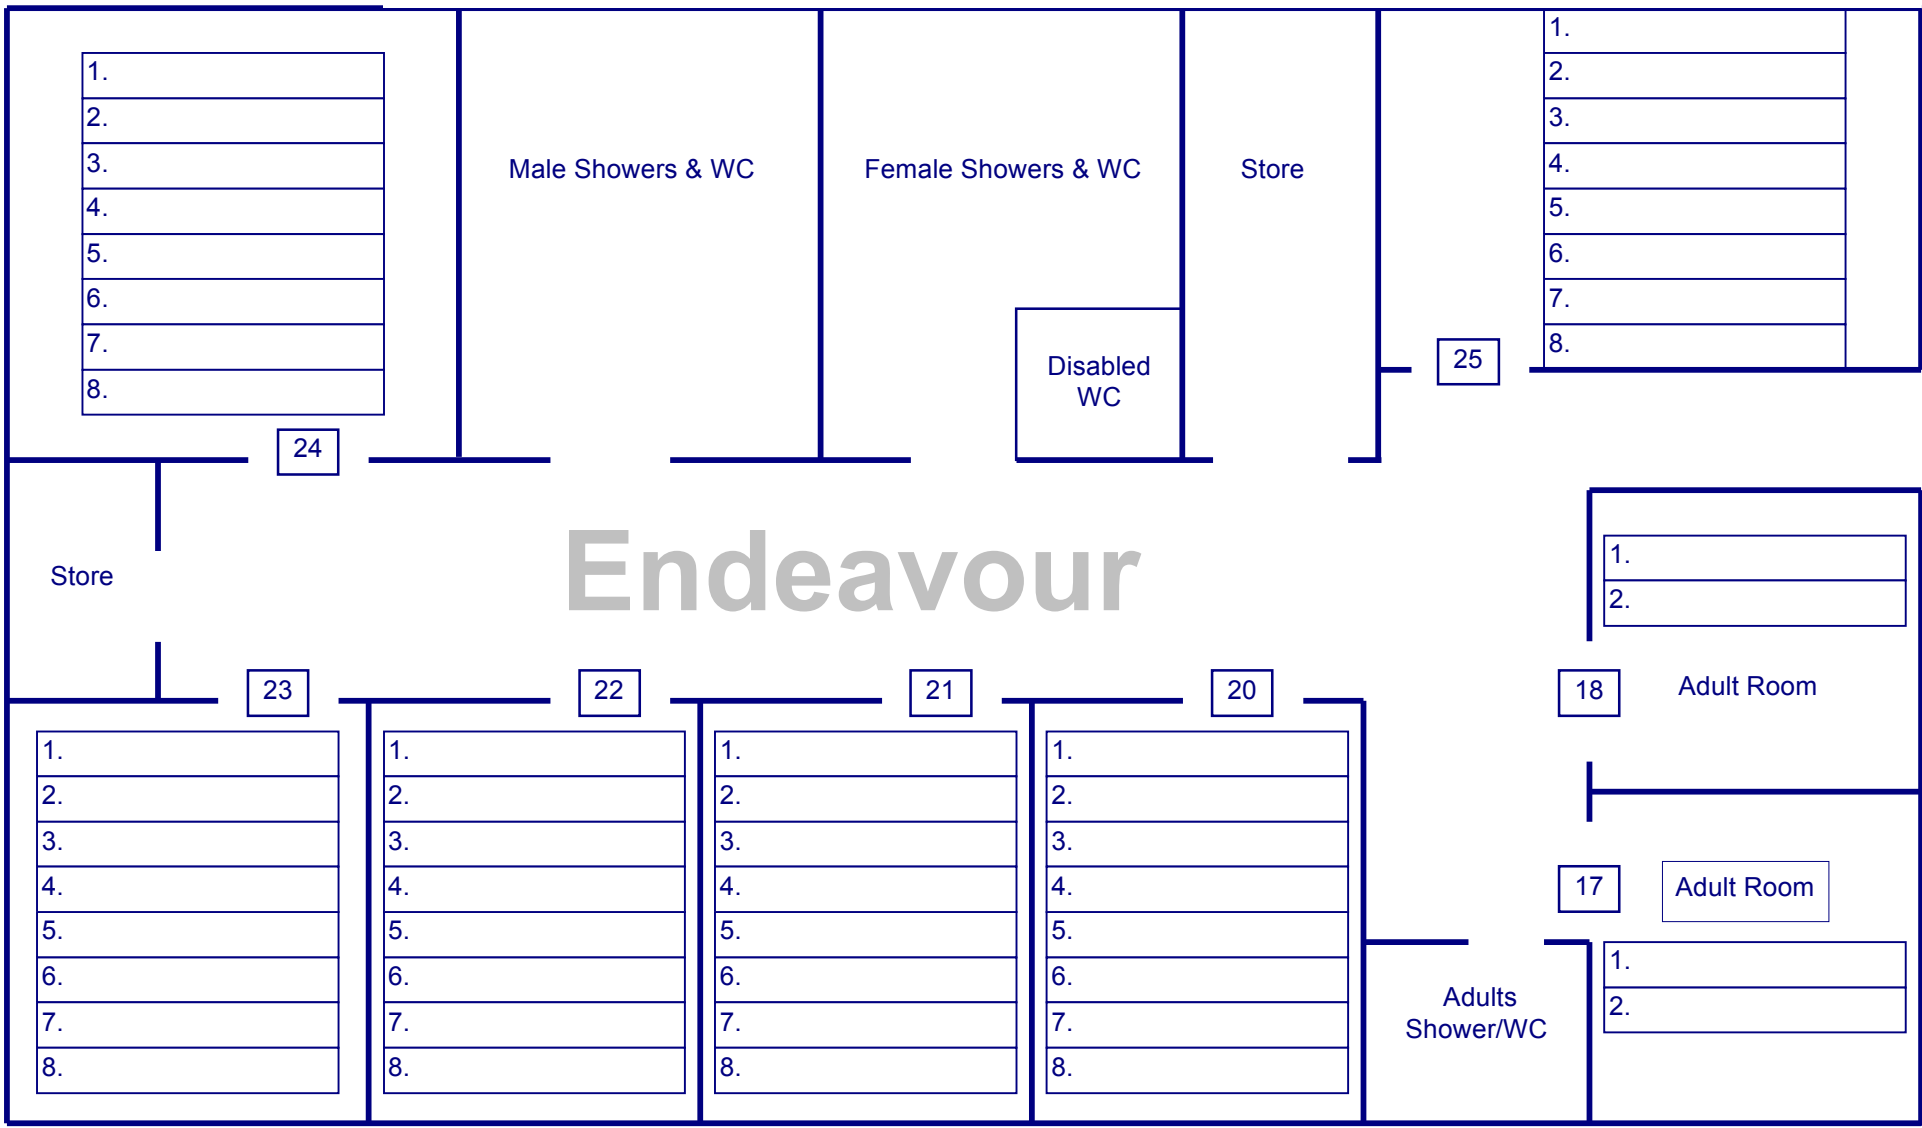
1.
2.
3.
4.
5.
6.
7.
8.

24

Male Showers & WC

Female Showers & WC

Disabled WC

Store

25

1.
2.
3.
4.
5.
6.
7.
8.

Store

Endeavour

1.
2.

18

Adult Room

23

1.
2.
3.
4.
5.
6.
7.
8.

22

1.
2.
3.
4.
5.
6.
7.
8.

21

1.
2.
3.
4.
5.
6.
7.
8.

20

1.
2.
3.
4.
5.
6.
7.
8.

17

Adult Room

1.
2.

Adults Shower/WC